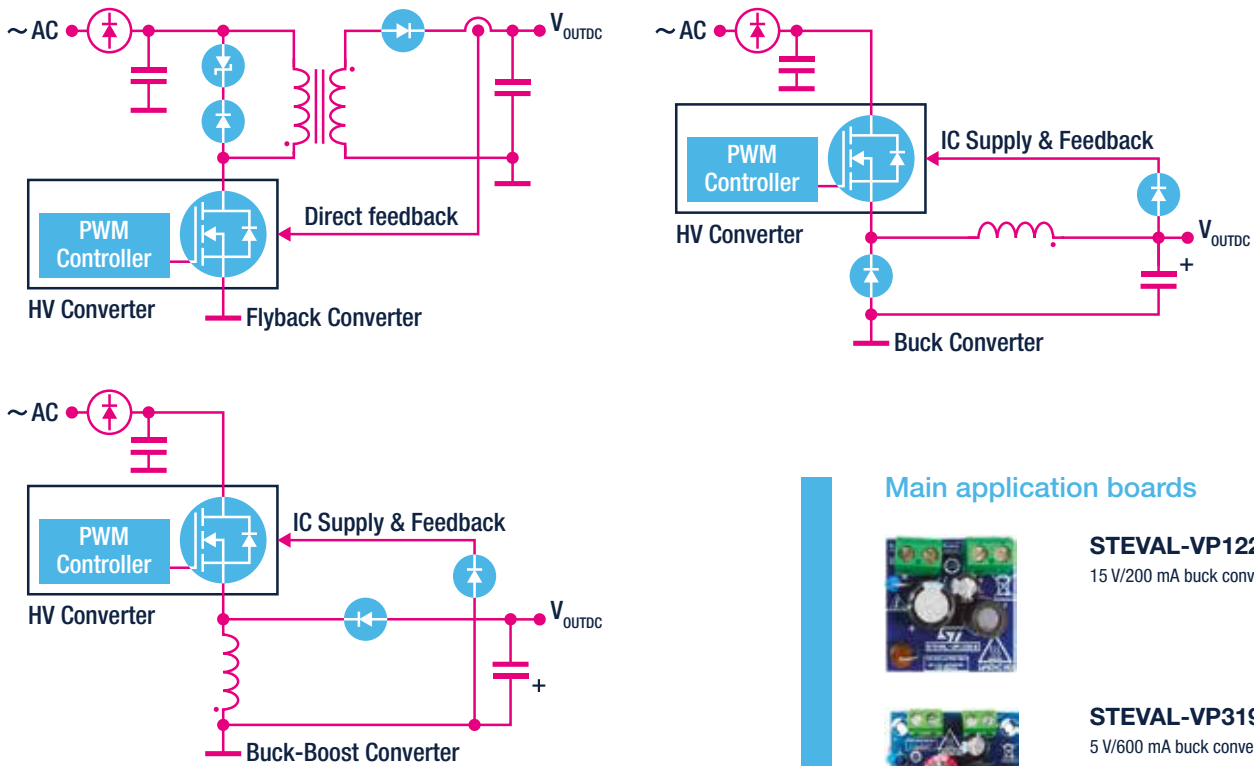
~AC
$V_{OUTDC}$
PWM Controller
Direct feedback
HV Converter
Flyback Converter

~AC
PWM Controller
IC Supply & Feedback
HV Converter
$V_{OUTDC}$
+
Buck Converter

~AC
PWM Controller
IC Supply & Feedback
HV Converter
$V_{OUTDC}$
+
Buck-Boost Converter

Main application boards

STEVAL-VP122
15 V/200 mA buck conv

STEVAL-VP319
5 V/600 mA buck conve